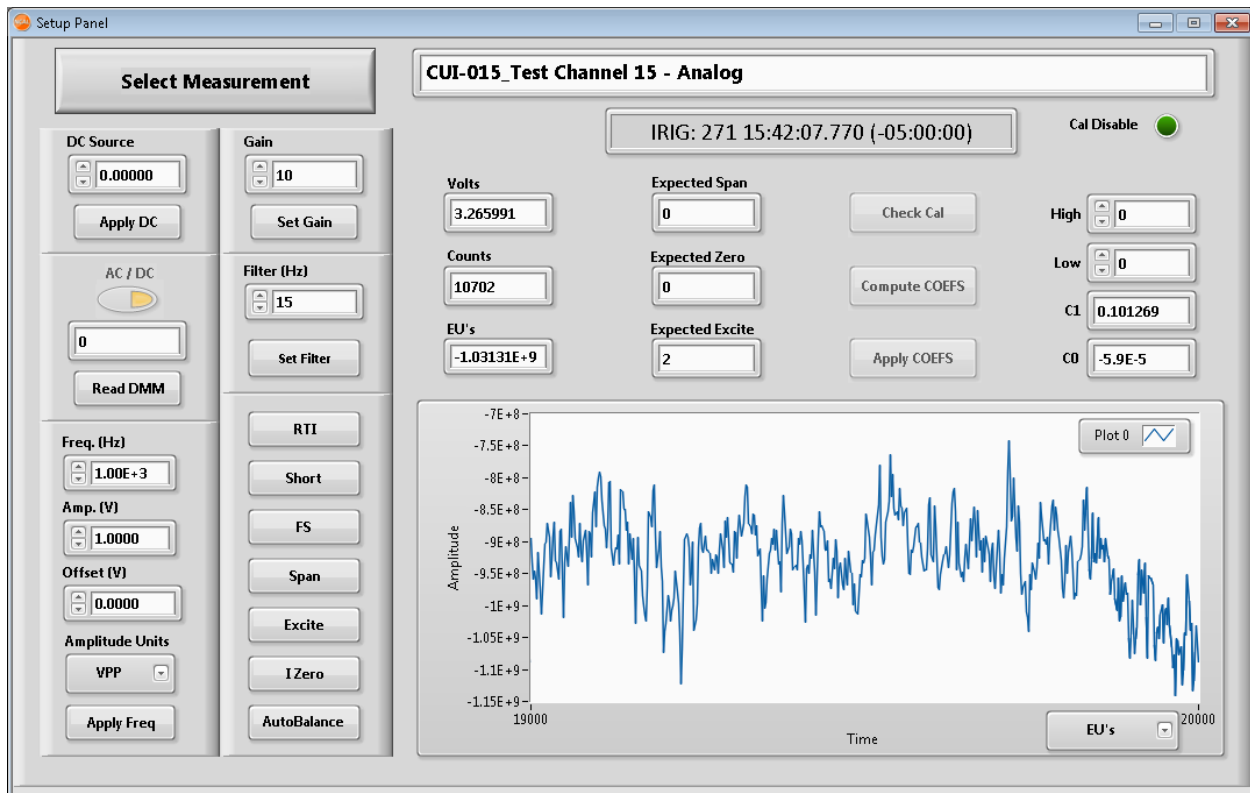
Setup Panel

Select Measurement

CUI-015_Test Channel 15 - Analog

IRIG: 271 15:42:07.770 (-05:00:00)

Cal Disable

DC Source
0.00000
Apply DC

Gain
10
Set Gain

AC / DC
0
Read DMM

Filter (Hz)
15
Set Filter

Freq. (Hz)
1.00E+3
Amp. (V)
1.0000
Offset (V)
0.0000
Amplitude Units
VPP
Apply Freq

RTI
Short
FS
Span
Excite
I Zero
AutoBalance

Volts
3.265991
Counts
10702
EU's
-1.03131E+9

Expected Span
0
Expected Zero
0
Expected Excite
2

Check Cal
Compute COEFS
Apply COEFS

High 0
Low 0
C1 0.101269
C0 -5.9E-5

Plot 0

-7E+8
-7.5E+8
-8E+8
-8.5E+8
-9E+8
-9.5E+8
-1E+9
-1.05E+9
-1.1E+9
-1.15E+9
Amplitude
19000
Time
20000
EU's